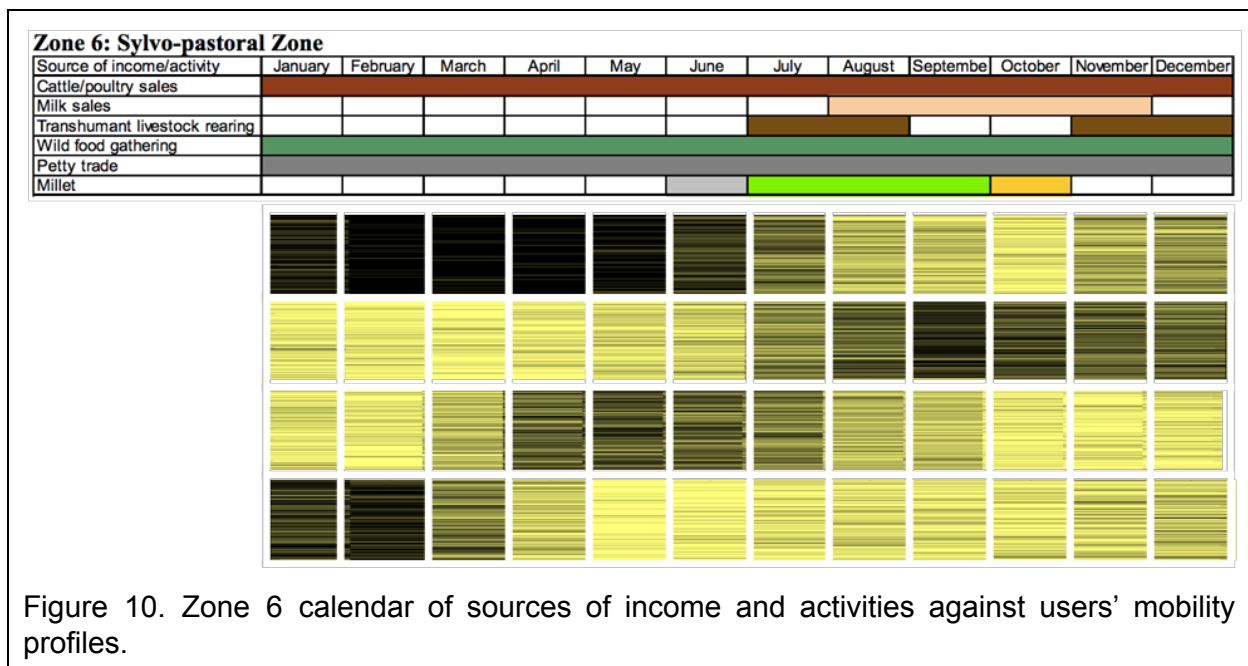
Zone 6: Sylvo-pastoral Zone

| Source of income/activity | January | February | March | April | May | June | July | August | Septembe | October | November | December |
|---|---|---|---|---|---|---|---|---|---|---|---|---|
| Cattle/poultry sales | | | | | | | | | | | | |
| Milk sales | | | | | | | | | | | | |
| Transhumant livestock rearing | | | | | | | | | | | | |
| Wild food gathering | | | | | | | | | | | | |
| Petty trade | | | | | | | | | | | | |
| Millet | | | | | | | | | | | | |

Figure 10. Zone 6 calendar of sources of income and activities against users' mobility profiles.